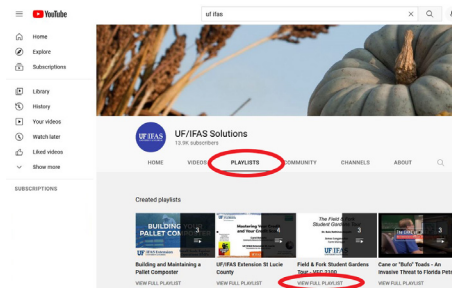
YouTube
uf ifas
Home
Explore
Subscriptions
Library
History
Your videos
Watch later
Liked videos
Show more
SUBSCRIPTIONS
UF IFAS
UF/IFAS Solutions
13.9K subscribers
HOME
VIDEOS
PLAYLISTS
COMMUNITY
CHANNELS
ABOUT
Created playlists
BUILDING PALLET COMPO
UF IFAS Extension
3
Mastering Your Soil and Your Growing
3
The Field & Fork Student Gardens
3
3
Building and Maintaining a Pallet Composter
VIEW FULL PLAYLIST
UF/IFAS Extension St Lucie County
VIEW FULL PLAYLIST
Field & Fork Student Gardens Tour - VEG 2100
VIEW FULL PLAYLIST
Cane or "Bufo" Toads - An Invasive Threat to Florida Pets
VIEW FULL PLAYLIST